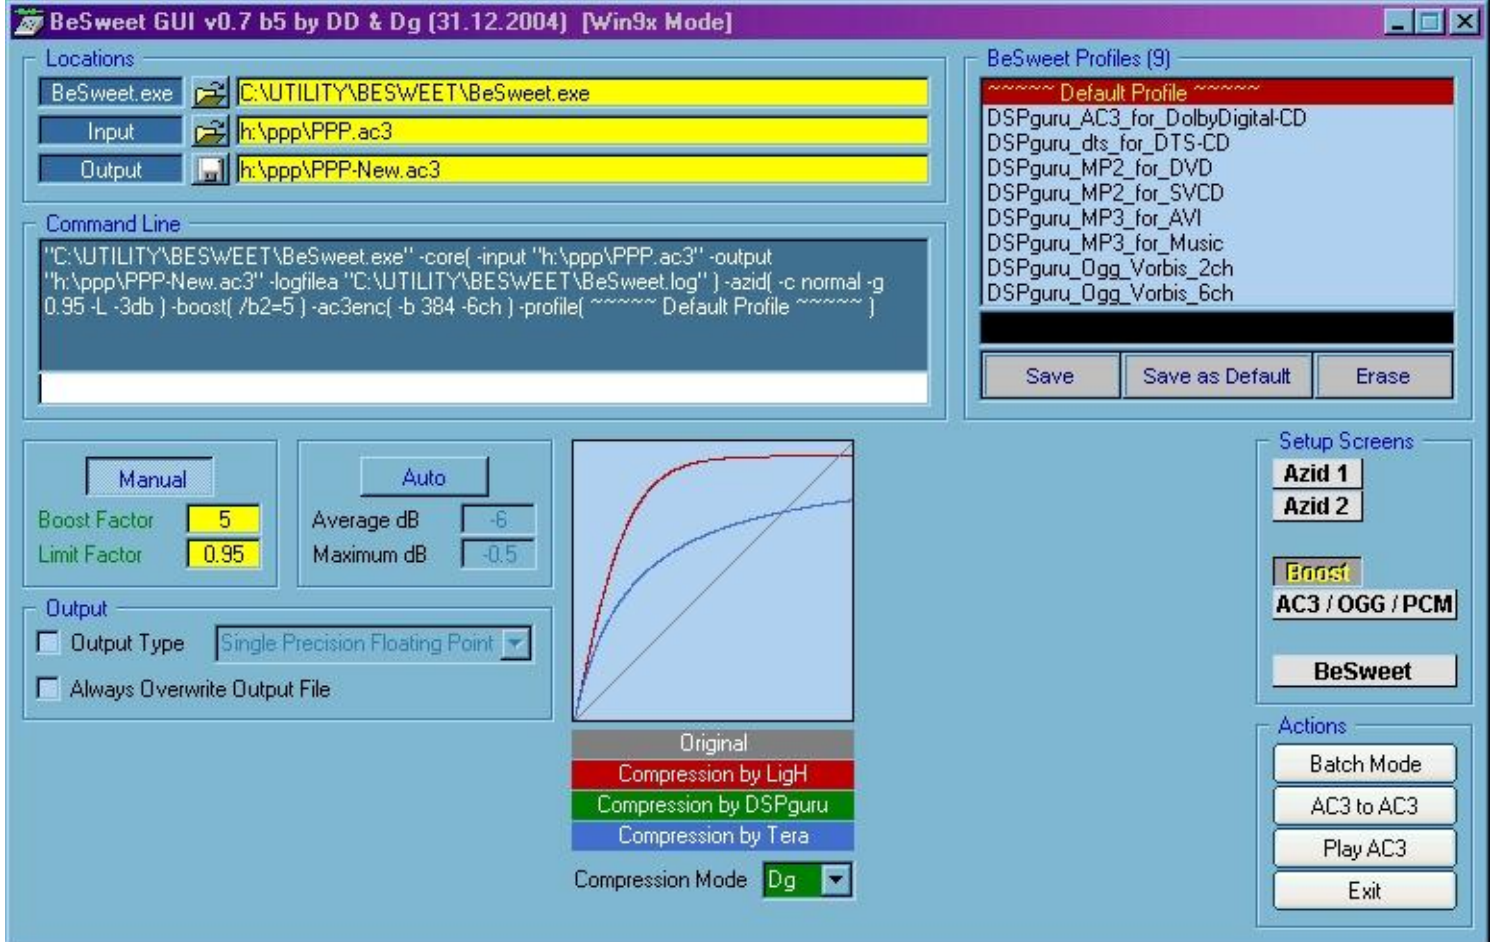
BeSweet GUI v0.7 b5 by DD & Dg (31.12.2004) [Win9x Mode]

Locations

BeSweet.exe C:\UTILITY\BESWEET\BeSweet.exe

Input h:\ppp\PPP.ac3

Output h:\ppp\PPP-New.ac3

Command Line

"C:\UTILITY\BESWEET\BeSweet.exe" -core( -input "h:\ppp\PPP.ac3" -output "h:\ppp\PPP-New.ac3" -logfilea "C:\UTILITY\BESWEET\BeSweet.log" ) -azid( -c normal -g 0.95 -L -3db ) -boost( /b2=5 ) -ac3enc( -b 384 -6ch ) -profile( ~~~~~~ Default Profile ~~~~~~ )

BeSweet Profiles (9)

~~~~~~ Default Profile ~~~~~~
DSPguru_AC3_for_DolbyDigital-CD
DSPguru_dts_for_DTS-CD
DSPguru_MP2_for_DVD
DSPguru_MP2_for_SVCD
DSPguru_MP3_for_AVI
DSPguru_MP3_for_Music
DSPguru_Ogg_Vorbis_2ch
DSPguru_Ogg_Vorbis_6ch

Save | Save as Default | Erase

Manual

Boost Factor 5

Limit Factor 0.95

Auto

Average dB -6

Maximum dB -0.5

Output

Output Type Single Precision Floating Point

Always Overwrite Output File

Original

Compression by LigH

Compression by DSPguru

Compression by Tera

Compression Mode Dg

Setup Screens

Azid 1

Azid 2

Boost

AC3 / OGG / PCM

BeSweet

Actions

Batch Mode

AC3 to AC3

Play AC3

Exit